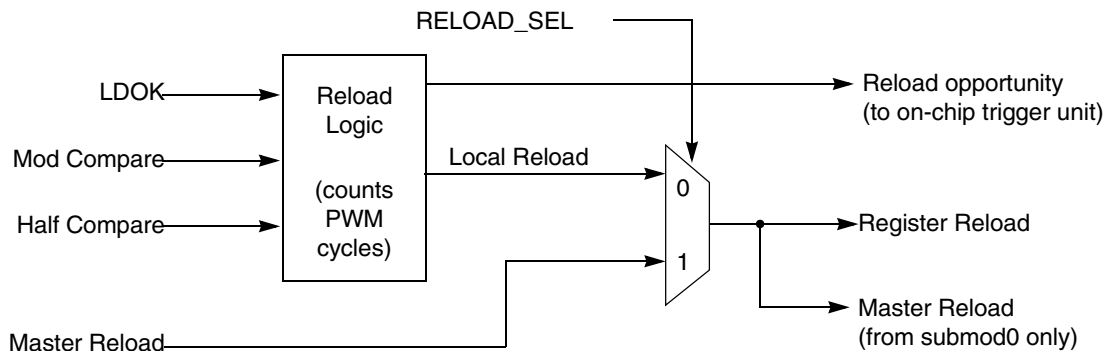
RELOAD_SEL

LDOK

Mod Compare

Half Compare

Reload Logic

(counts PWM cycles)

Reload opportunity (to on-chip trigger unit)

Local Reload

0

1

Register Reload

Master Reload (from submod0 only)

Master Reload